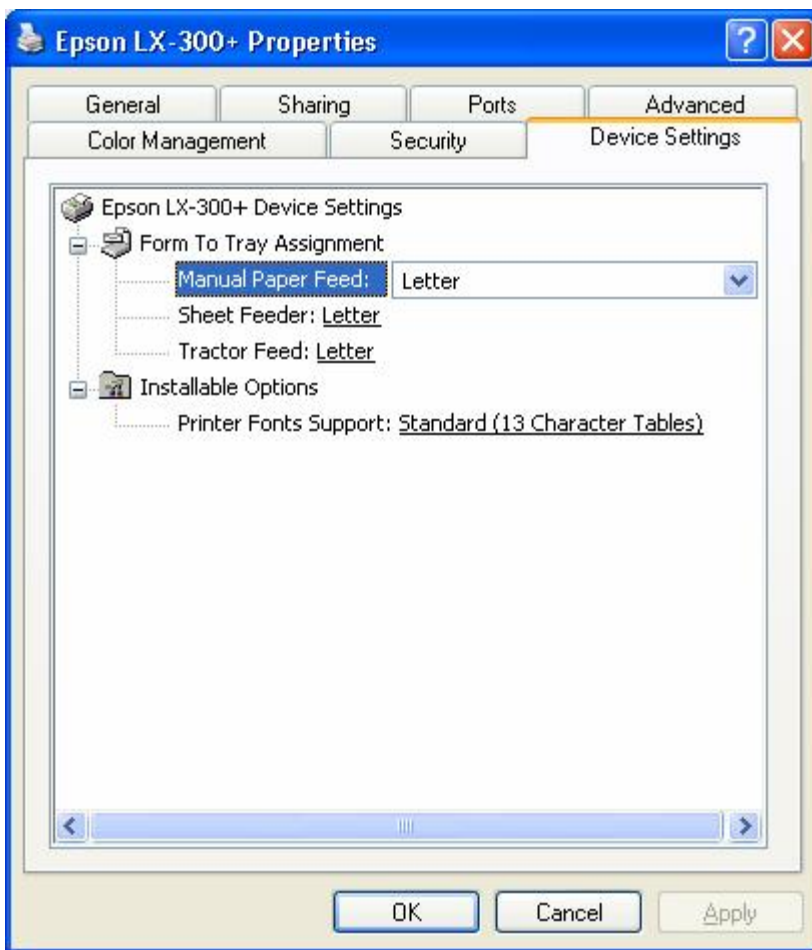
Epson LX-300+ Properties

General | Sharing | Ports | Advanced
Color Management | Security | Device Settings

Epson LX-300+ Device Settings
Form To Tray Assignment
Manual Paper Feed: Letter
Sheet Feeder: Letter
Tractor Feed: Letter
Installable Options
Printer Fonts Support: Standard (13 Character Tables)

OK
Cancel
Apply